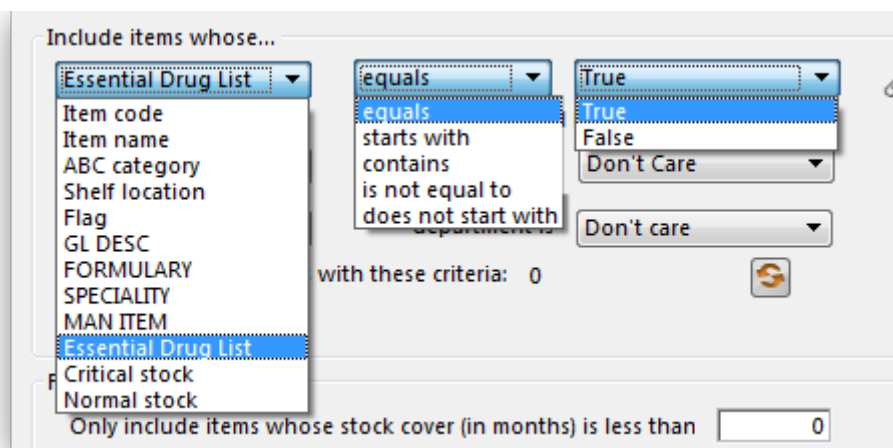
Include items whose...

Essential Drug List

Item code
Item name
ABC category
Shelf location
Flag
GL DESC
FORMULARY
SPECIALITY
MAN ITEM
Essential Drug List
Critical stock
Normal stock

equals

equals
starts with
contains
is not equal to
does not start with

True

True
False

Don't Care

department is

Don't care

with these criteria: 0

F

Only include items whose stock cover (in months) is less than 0